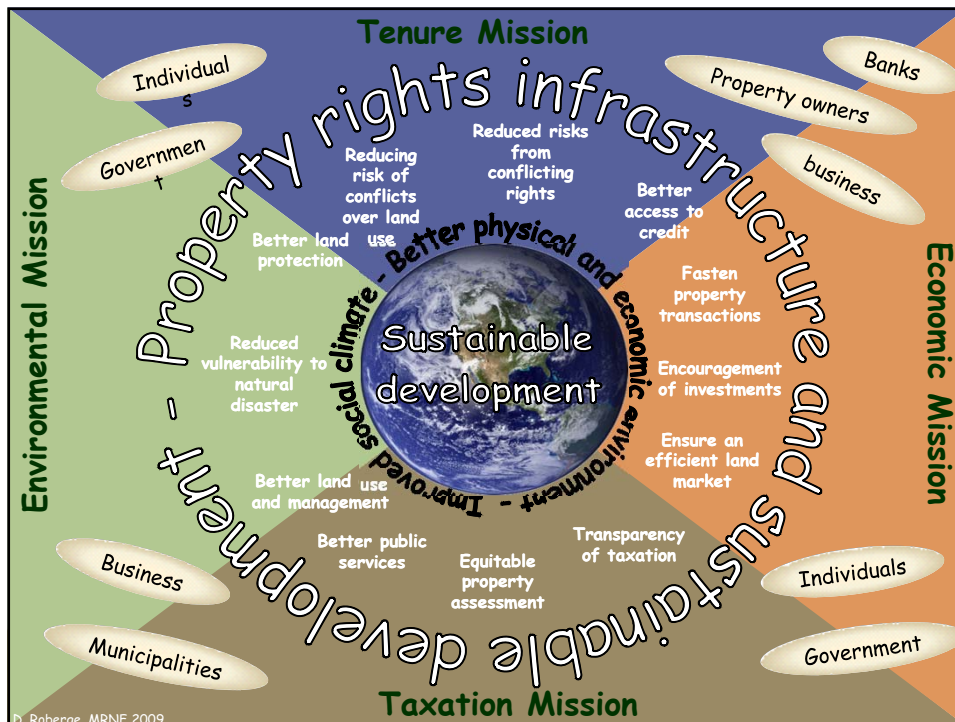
Tenure Mission

Individuals

Governmen t

Banks

Property owners

business

Property rights infrastructure and sustainable development -

Reduced risks from conflicting rights

Reducing risk of conflicts over land use

Better access to credit

Better land protection

Better physical and economic environment - Improved social climate -

Fasten property transactions

Reduced vulnerability to natural disaster

Sustainable development

Encouragement of investments

Ensure an efficient land market

Environmental Mission

Economic Mission

Better land use and management

Better public services

Transparency of taxation

Equitable property assessment

Business

Municipalities

Individuals

Government

Taxation Mission

D. Roberge, MRNF 2009